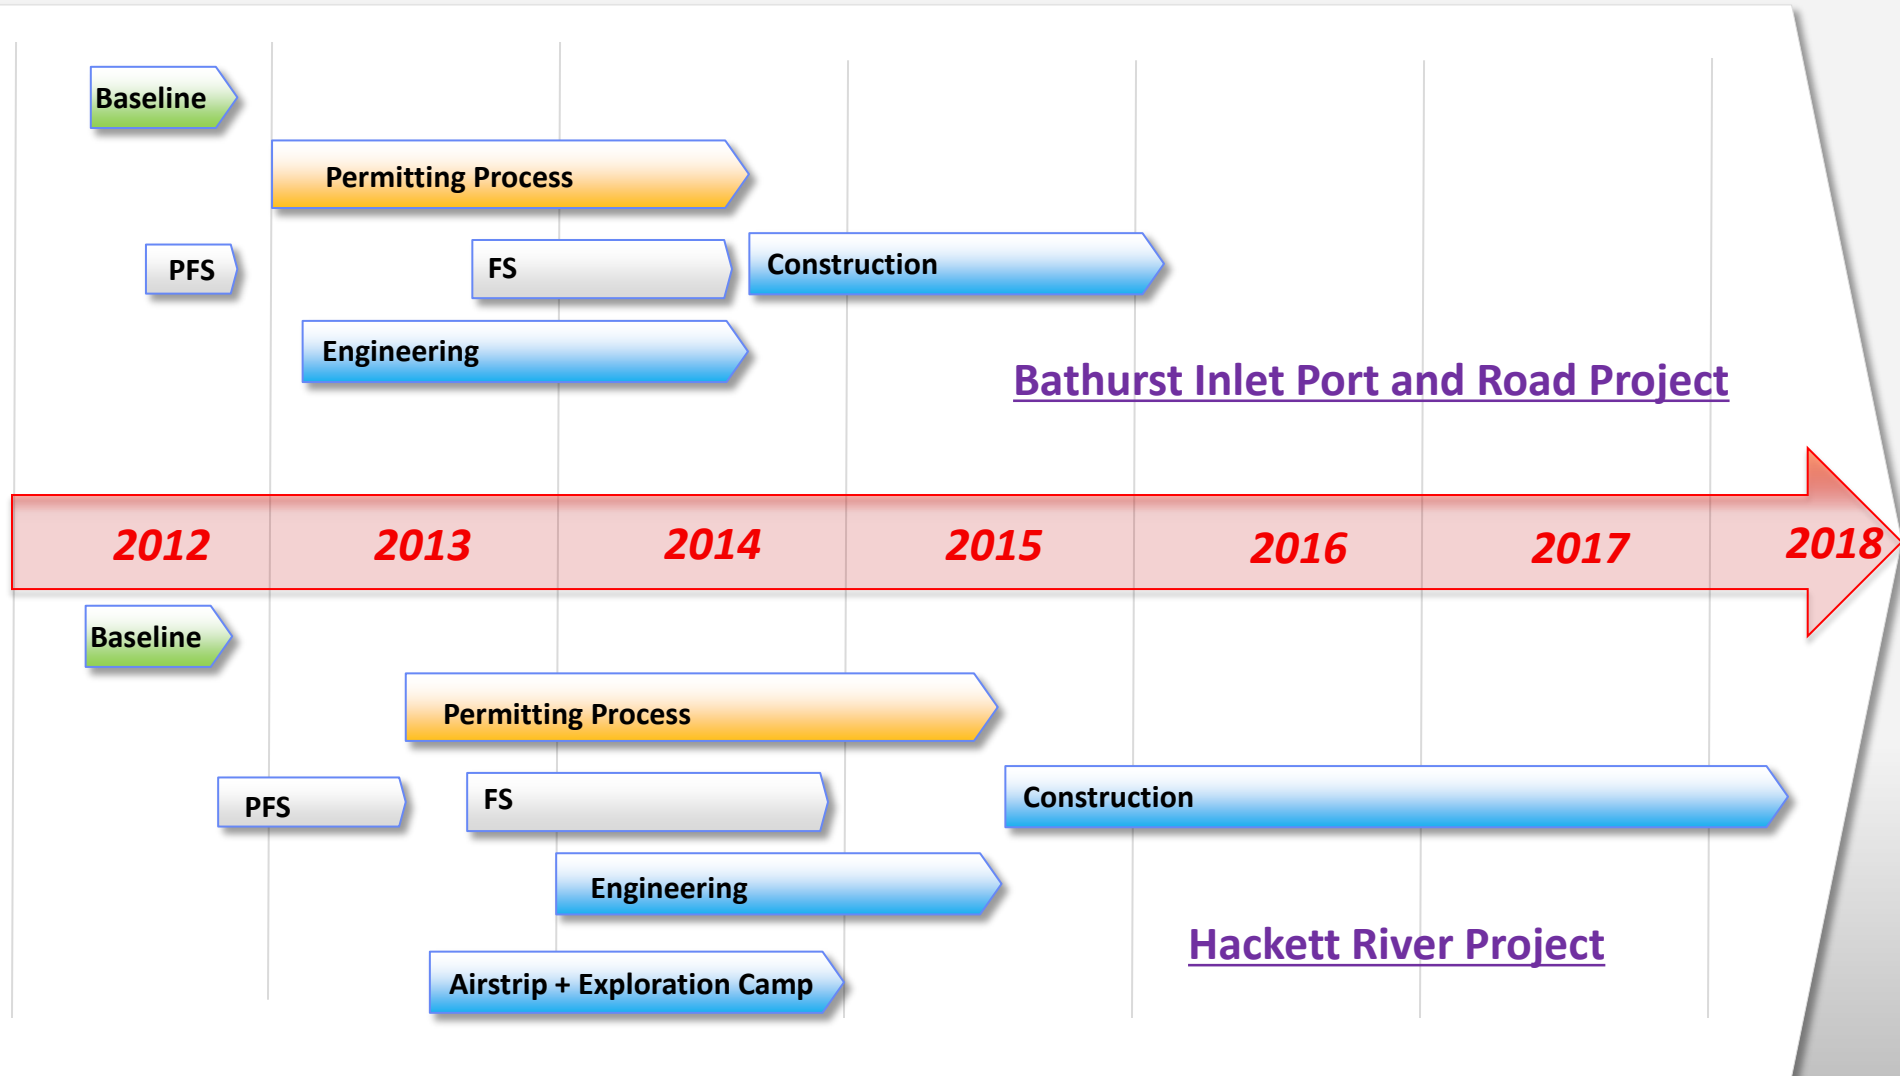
Baseline

Permitting Process

PFS

FS

Construction

Engineering

Bathurst Inlet Port and Road Project

2012 2013 2014 2015 2016 2017 2018

Baseline

Permitting Process

PFS

FS

Construction

Engineering

Hackett River Project

Airstrip + Exploration Camp